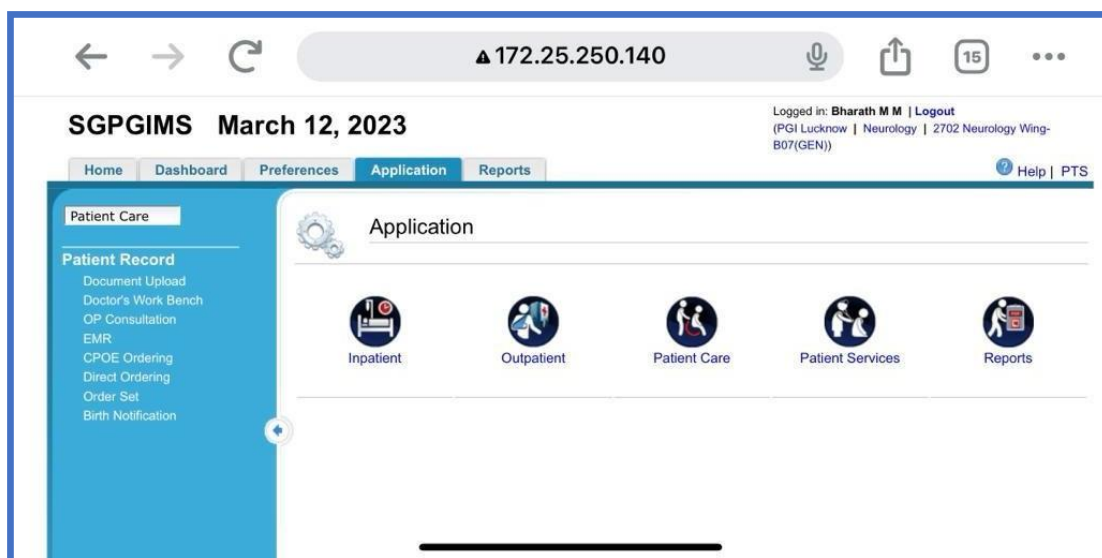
172.25.250.140

15

SGPGIMS March 12, 2023

Logged in: Bharath M M | Logout
(PGI Lucknow | Neurology | 2702 Neurology Wing-B07(GEN))

Home | Dashboard | Preferences | Application | Reports

Help | PTS

Patient Care

Patient Record
Document Upload
Doctor's Work Bench
OP Consultation
EMR
CPOE Ordering
Direct Ordering
Order Set
Birth Notification

Application

Inpatient
Outpatient
Patient Care
Patient Services
Reports